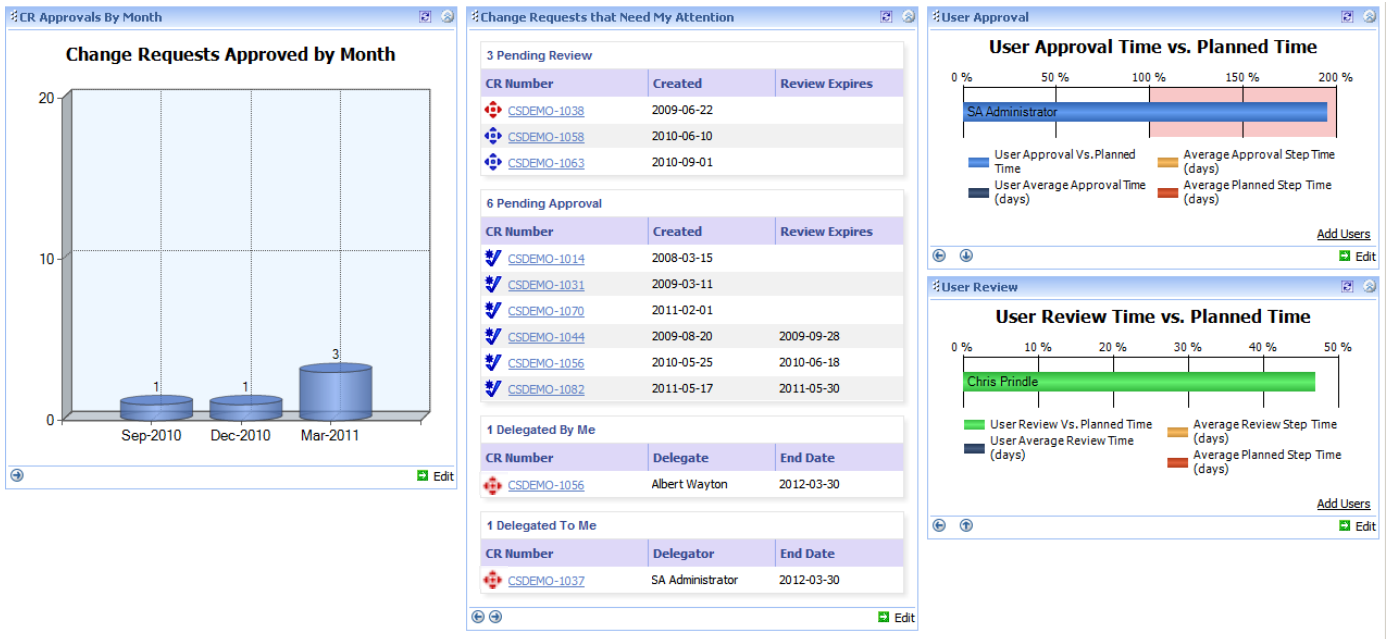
CR Approvals By Month

Change Requests Approved by Month

20

10

0

1

1

3

Sep-2010 Dec-2010 Mar-2011

Edit

Change Requests that Need My Attention

3 Pending Review

| CR Number | Created | Review Expires |
|---|---|---|
| CSDEMO-1038 | 2009-06-22 | |
| CSDEMO-1058 | 2010-06-10 | |
| CSDEMO-1063 | 2010-09-01 | |

6 Pending Approval

| CR Number | Created | Review Expires |
|---|---|---|
| CSDEMO-1014 | 2008-03-15 | |
| CSDEMO-1031 | 2009-03-11 | |
| CSDEMO-1070 | 2011-02-01 | |
| CSDEMO-1044 | 2009-08-20 | 2009-09-28 |
| CSDEMO-1056 | 2010-05-25 | 2010-06-18 |
| CSDEMO-1082 | 2011-05-17 | 2011-05-30 |

1 Delegated By Me

| CR Number | Delegate | End Date |
|---|---|---|
| CSDEMO-1056 | Albert Wayton | 2012-03-30 |

1 Delegated To Me

| CR Number | Delegator | End Date |
|---|---|---|
| CSDEMO-1037 | SA Administrator | 2012-03-30 |

Edit

User Approval

User Approval Time vs. Planned Time

0 % 50 % 100 % 150 % 200 %

SA Administrator

User Approval Vs. Planned Time
Average Approval Step Time (days)
User Average Approval Time (days)
Average Planned Step Time (days)

Add Users

Edit

User Review

User Review Time vs. Planned Time

0 % 10 % 20 % 30 % 40 % 50 %

Chris Prindle

User Review Vs. Planned Time
Average Review Step Time (days)
User Average Review Time (days)
Average Planned Step Time (days)

Add Users

Edit